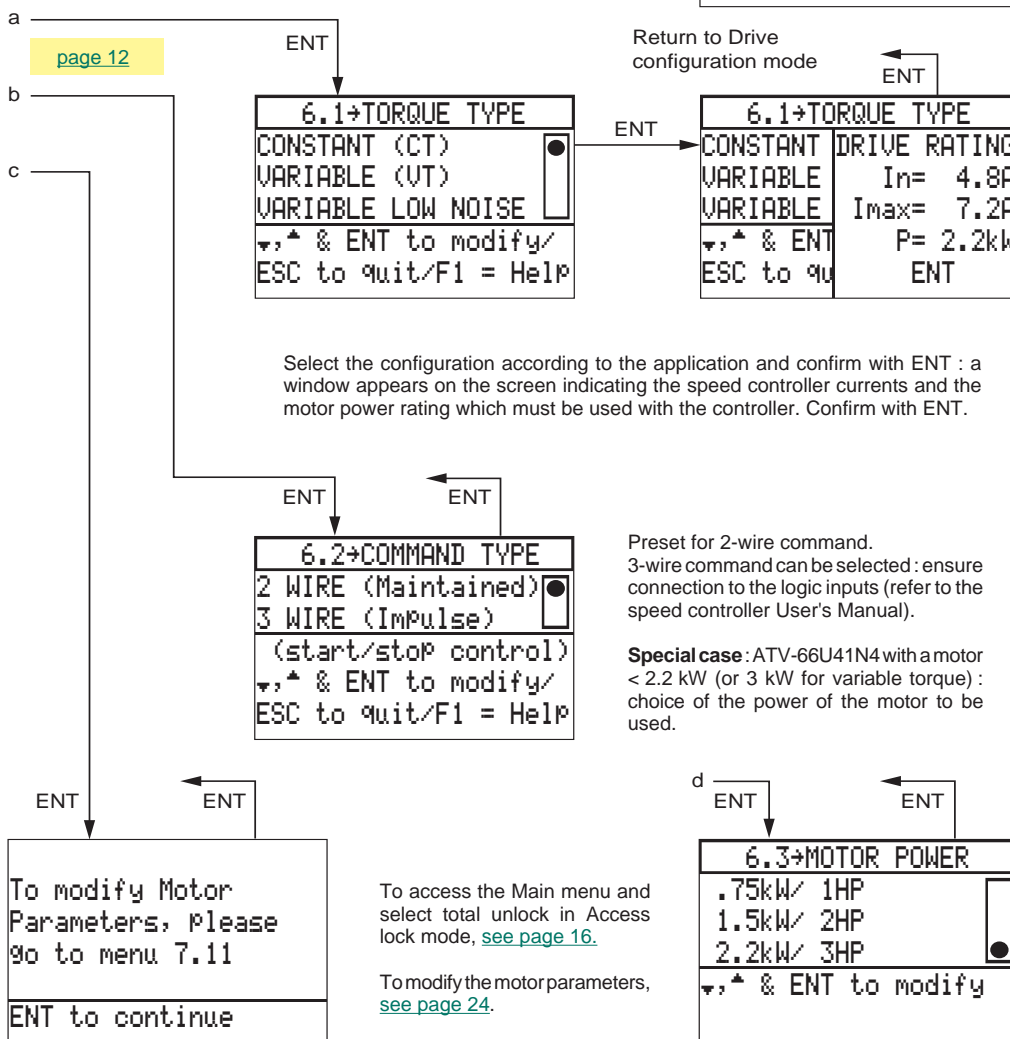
a

page 12

b

c

ENT

6.1→TORQUE TYPE
CONSTANT (CT)
VARIABLE (VT)
VARIABLE LOW NOISE
▾,▴ & ENT to modify/
ESC to quit/F1 = Help

ENT

Return to Drive configuration mode

ENT

6.1→TORQUE TYPE
CONSTANT
VARIABLE
VARIABLE
▾,▴ & ENT
ESC to qu

DRIVE RATING
In= 4.8A
Imax= 7.2A
P= 2.2kW
ENT

Select the configuration according to the application and confirm with ENT : a window appears on the screen indicating the speed controller currents and the motor power rating which must be used with the controller. Confirm with ENT.

ENT

ENT

6.2→COMMAND TYPE
2 WIRE (Maintained)
3 WIRE (Impulse)
(start/stop control)
▾,▴ & ENT to modify/
ESC to quit/F1 = Help

Preset for 2-wire command.
3-wire command can be selected : ensure connection to the logic inputs (refer to the speed controller User's Manual).

**Special case** : ATV-66U41N4 with a motor < 2.2 kW (or 3 kW for variable torque) : choice of the power of the motor to be used.

ENT

ENT

To modify Motor
Parameters, please
go to menu 7.11

ENT to continue

To access the Main menu and select total unlock in Access lock mode, see page 16.

To modify the motor parameters, see page 24.

d

ENT

ENT

6.3→MOTOR POWER
.75kW/ 1HP
1.5kW/ 2HP
2.2kW/ 3HP
▾,▴ & ENT to modify